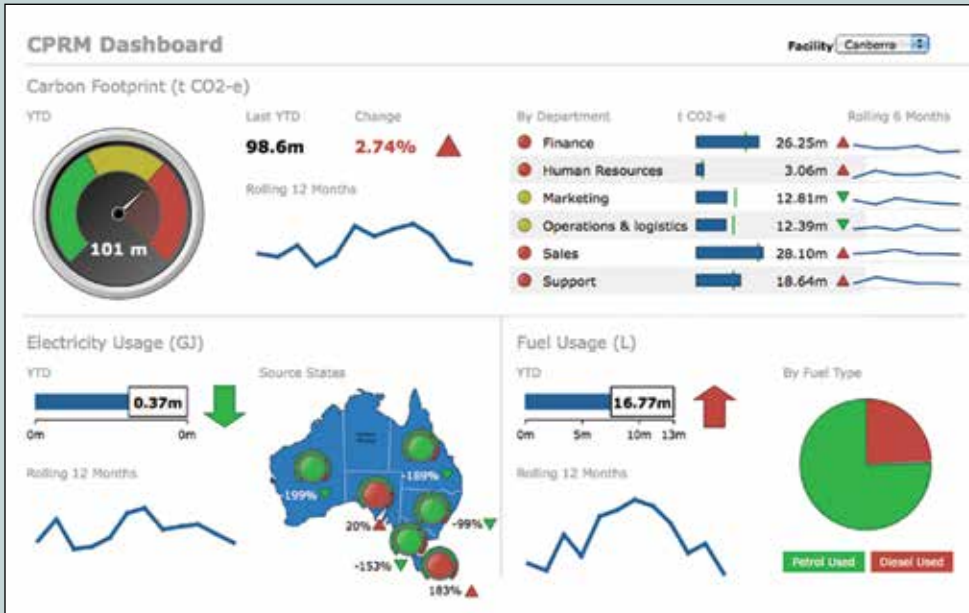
CPRM Dashboard

Facility Canberra

Carbon Footprint (t CO2-e)

YTD

101 m

Last YTD
98.6m

Change
2.74%

Rolling 12 Months

| By Department | t CO2-e | Rolling 6 Months |
|---|---|---|
| Finance | 26.25m | |
| Human Resources | 3.06m | |
| Marketing | 12.81m | |
| Operations & logistics | 12.39m | |
| Sales | 28.10m | |
| Support | 18.64m | |

Electricity Usage (GJ)

YTD

0.37m

0m 0m

Rolling 12 Months

Source States

-199%
-169%
20%
-99%
-153%
183%

Fuel Usage (L)

YTD

16.77m

0m 5m 10m 13m

Rolling 12 Months

By Fuel Type

Petrol Used Diesel Used